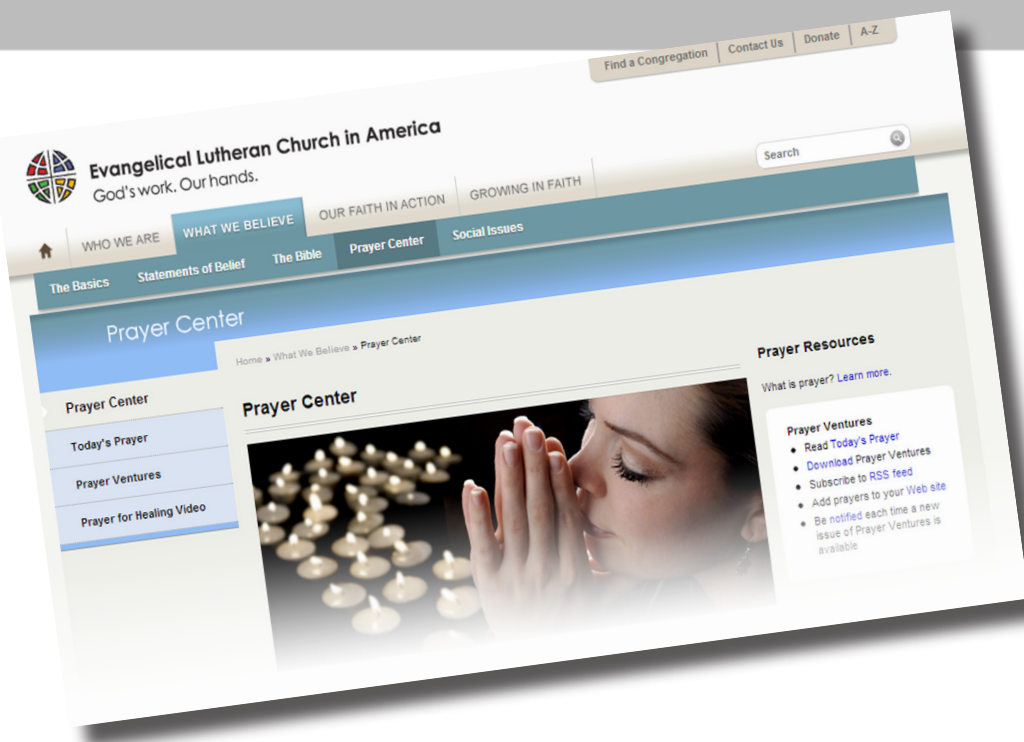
Find a Congregation | Contact Us | Donate | A-Z

Evangelical Lutheran Church in America
God's work. Our hands.

Search

WHO WE ARE | WHAT WE BELIEVE | OUR FAITH IN ACTION | GROWING IN FAITH

The Basics | Statements of Belief | The Bible | Prayer Center | Social Issues

Prayer Center

Home » What We Believe » Prayer Center

Prayer Center

Prayer Center
Today's Prayer
Prayer Ventures
Prayer for Healing Video

Prayer Resources

What is prayer? Learn more.

Prayer Ventures
- Read Today's Prayer
- Download Prayer Ventures
- Subscribe to RSS feed
- Add prayers to your Web site
- Be notified each time a new issue of Prayer Ventures is available